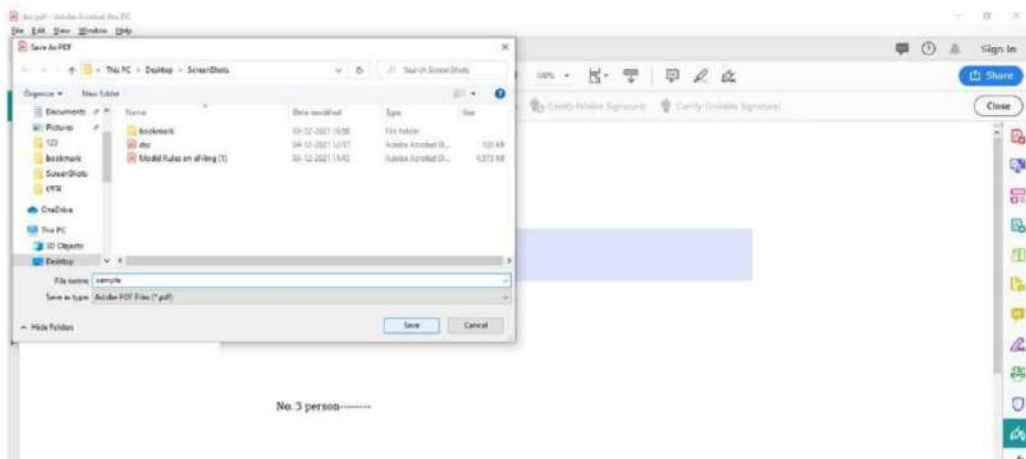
doc.pdf - Adobe Acrobat Pro DC
File Edit View Window Help
Save As PDF
This PC > Desktop > ScreenShots
Search ScreenShots
Organize ▾ New folder
Documents
Pictures
123
bookmark
ScreenShots
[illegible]
OneDrive
This PC
3D Objects
Desktop
Name
Date modified
Type
Size
bookmark
03-12-2021 16:58
File folder
doc
04-12-2021 12:17
Adobe Acrobat D...
120 KB
Model Rules on eFiling (1)
03-12-2021 15:42
Adobe Acrobat D...
1,573 KB
File name: sample
Save as type: Adobe PDF Files (*.pdf)
Hide Folders
Save
Cancel
100%
Sign In
Share
Close
Certify (Visible Signature)
Certify (Invisible Signature)
No. 3 person---------